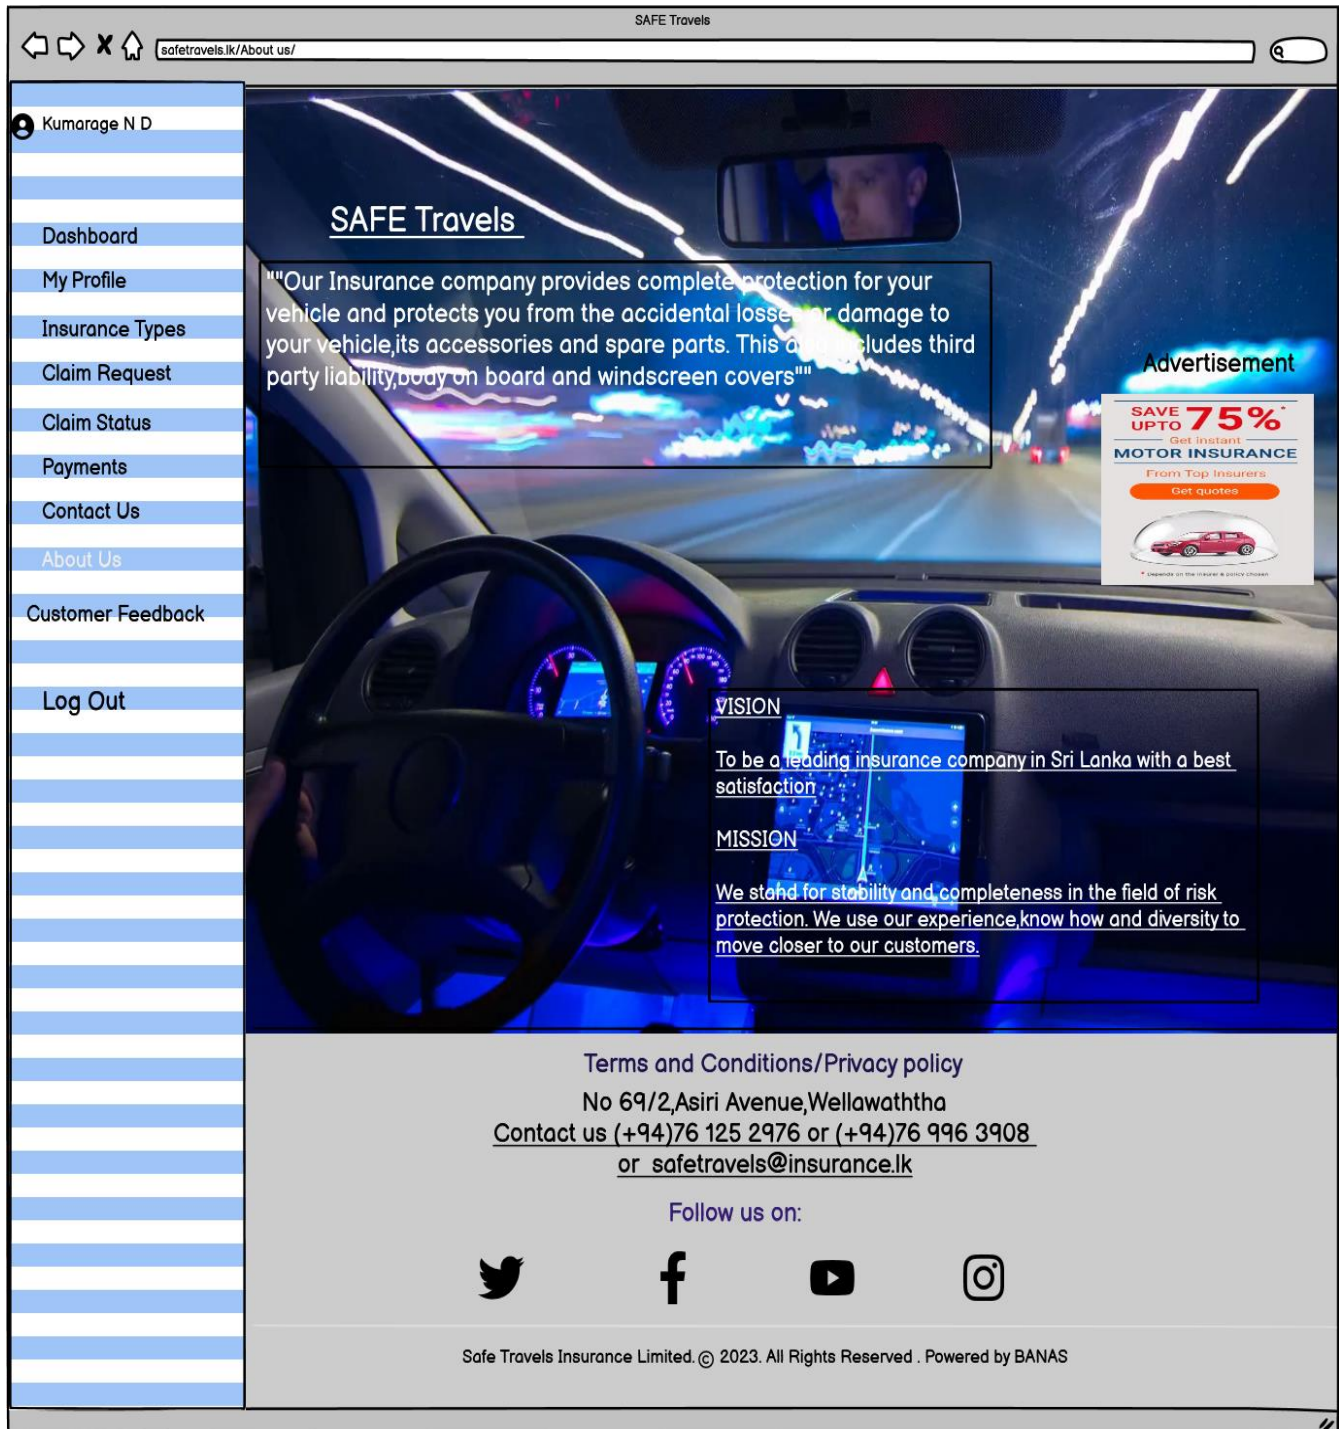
SAFE Travels

safetravels.lk/About us/

Kumarage N D

Dashboard

My Profile

Insurance Types

Claim Request

Claim Status

Payments

Contact Us

About Us

Customer Feedback

Log Out

SAFE Travels

""Our Insurance company provides complete protection for your vehicle and protects you from the accidental losses or damage to your vehicle,its accessories and spare parts. This also includes third party liability,body on board and windscreen covers""

Advertisement

SAVE UPTO 75%*
Get instant
MOTOR INSURANCE
From Top Insurers
Get quotes
* Depends on the insurer & policy chosen

VISION

To be a leading insurance company in Sri Lanka with a best satisfaction

MISSION

We stand for stability and completeness in the field of risk protection. We use our experience,know how and diversity to move closer to our customers.

Terms and Conditions/Privacy policy

No 69/2,Asiri Avenue,Wellawaththa
Contact us (+94)76 125 2976 or (+94)76 996 3908
or safetravels@insurance.lk

Follow us on:

Safe Travels Insurance Limited. © 2023. All Rights Reserved . Powered by BANAS